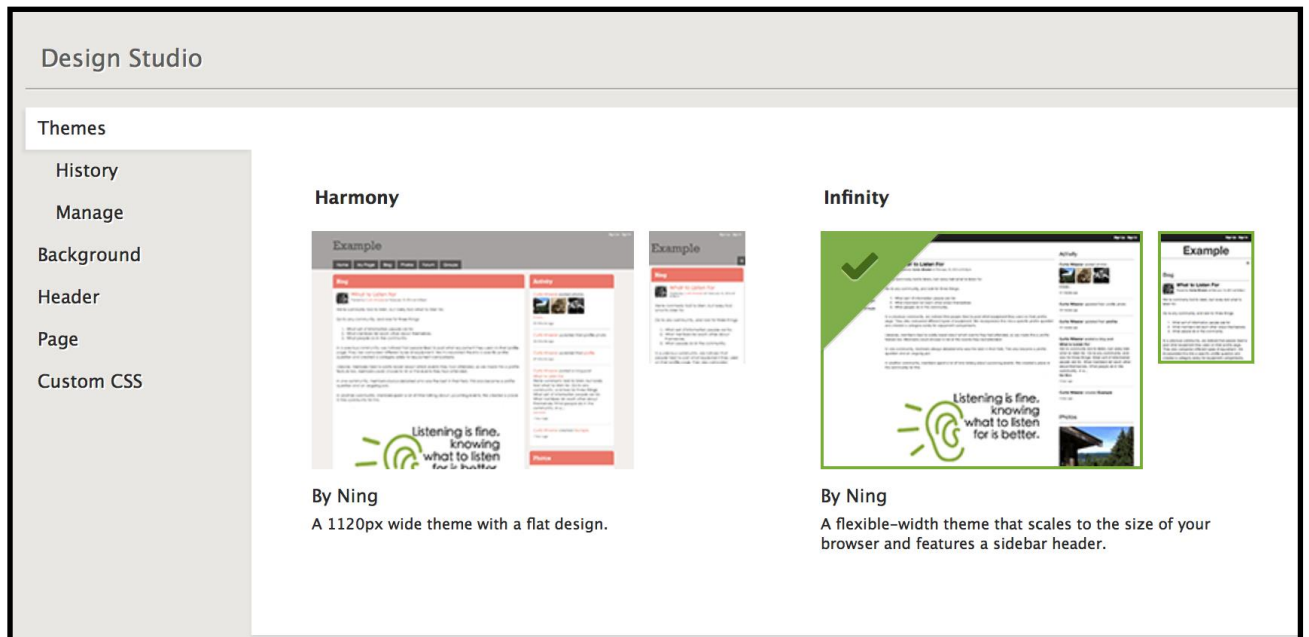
Design Studio

Themes

History

Manage

Background

Header

Page

Custom CSS

Harmony

Example

Blog

What to Listen For

Activity

Listening is fine. knowing what to listen for is better.

Photos

Example

By Ning

A 1120px wide theme with a flat design.

Infinity

What to Listen For

Activity

Listening is fine. knowing what to listen for is better.

Photos

Example

Blog

What to Listen For

By Ning

A flexible-width theme that scales to the size of your browser and features a sidebar header.